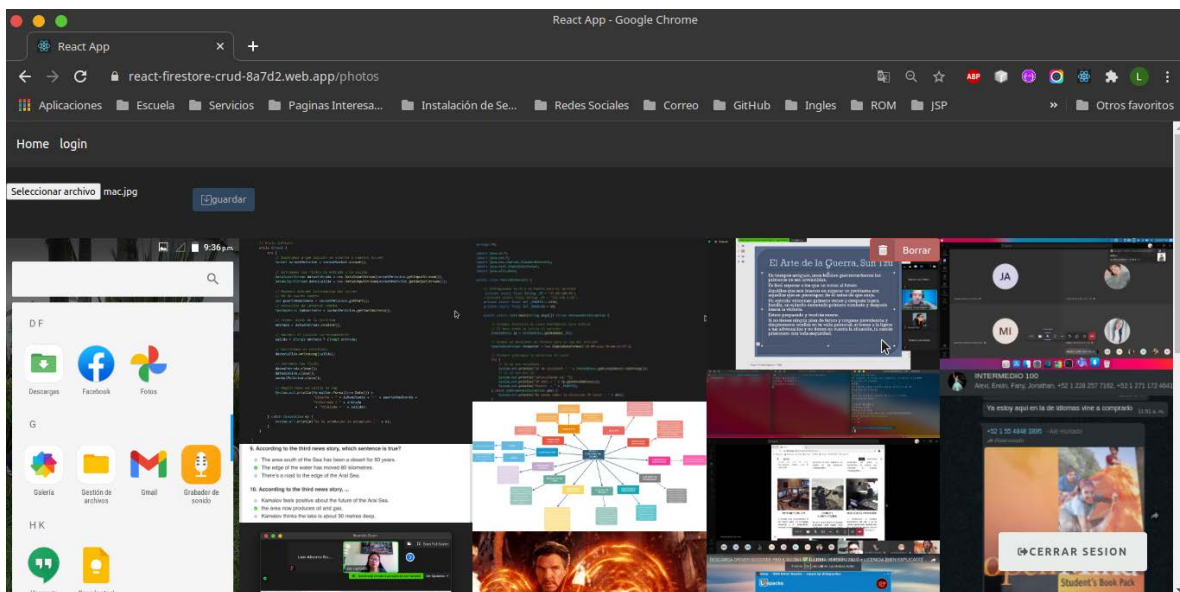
React App - Google Chrome

React App

react-firestore-crud-8a7d2.web.app/photos

Aplicaciones Escuela Servicios Paginas Interesa... Instalación de Se... Redes Sociales Correo GitHub Ingles ROM JSP » Otros favoritos

Home login

Seleccionar archivo mac.jpg

guardar

9:36 p.m.

D F

Descargas Facebook Fotos

G

Galería Gestión de archivos Gmail Grabador de sonido

H K

9. According to the third news story, which sentence is true?

The area south of the Sea has been a desert for 50 years.

The edge of the water has moved 80 kilometres.

There's a road to the edge of the Aral Sea.

10. According to the third news story, ...

Kamalov feels positive about the future of the Aral Sea.

the area now produces oil and gas.

Kamalov thinks the lake is about 30 metres deep.

Borrar

El Arte de la Guerra, Sun Tzu

JA

MI

INTERMEDIO 100

Alexi, Erwin, Fany, Jonathan, +52 1 228 257 7182, +52 1 271 172 4643

Ya estoy aqui en la de idiomas vine a comprarlo

+52 1 55 4848 3895

CERRAR SESION

Student's Book Pack

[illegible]